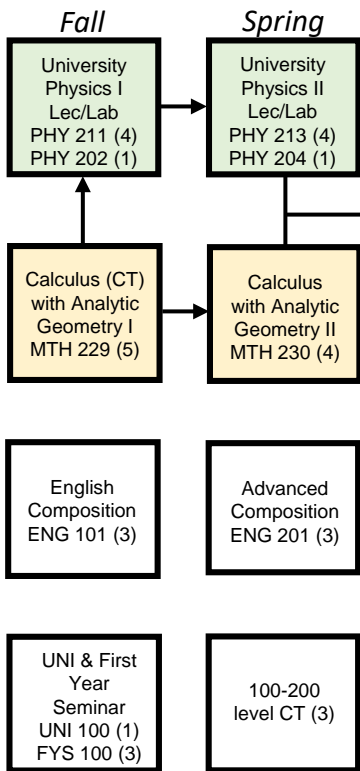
Fall

Spring

University Physics I Lec/Lab PHY 211 (4) PHY 202 (1)

University Physics II Lec/Lab PHY 213 (4) PHY 204 (1)

Calculus (CT) with Analytic Geometry I MTH 229 (5)

Calculus with Analytic Geometry II MTH 230 (4)

English Composition ENG 101 (3)

Advanced Composition ENG 201 (3)

UNI & First Year Seminar UNI 100 (1) FYS 100 (3)

100-200 level CT (3)